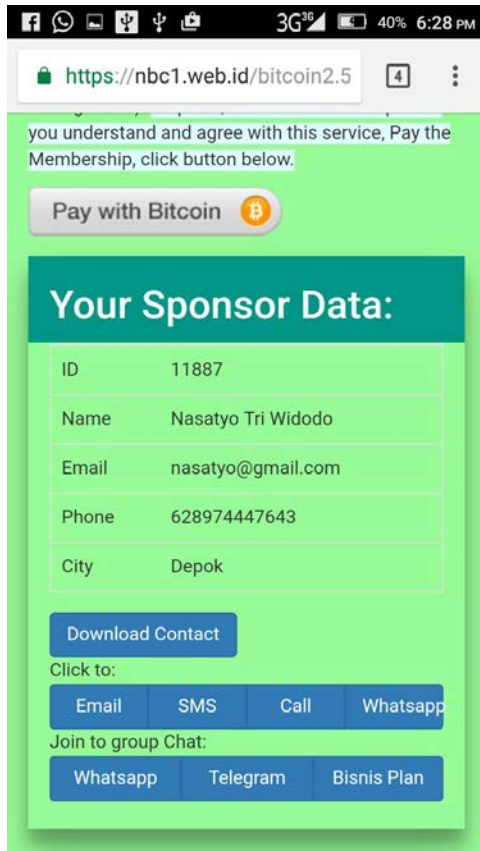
3G 40% 6:28 PM

https://nbc1.web.id/bitcoin2.5

4

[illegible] you understand and agree with this service, Pay the Membership, click button below.

Pay with Bitcoin

Your Sponsor Data:

| | |
|---|---|
| ID | 11887 |
| Name | Nasatyo Tri Widodo |
| Email | nasatyo@gmail.com |
| Phone | 628974447643 |
| City | Depok |

Download Contact

Click to:

Email SMS Call Whatsapp

Join to group Chat:

Whatsapp Telegram Bisnis Plan